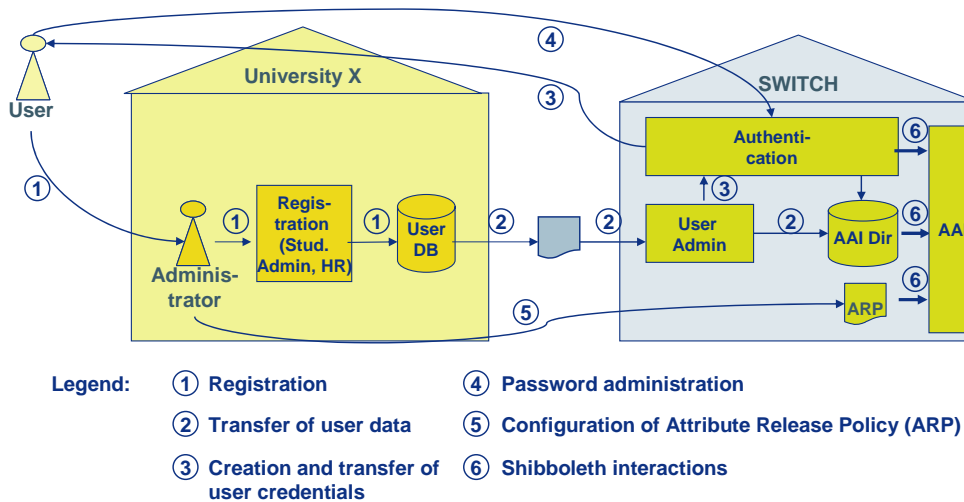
User

4

University X

SWITCH

3

Authentication

6

1

3

1

Registration (Stud. Admin, HR)

1

User DB

2

2

User Admin

2

AAI Dir

6

AA

Administrator

6

5

ARP

Legend:

1 Registration

2 Transfer of user data

3 Creation and transfer of user credentials

4 Password administration

5 Configuration of Attribute Release Policy (ARP)

6 Shibboleth interactions